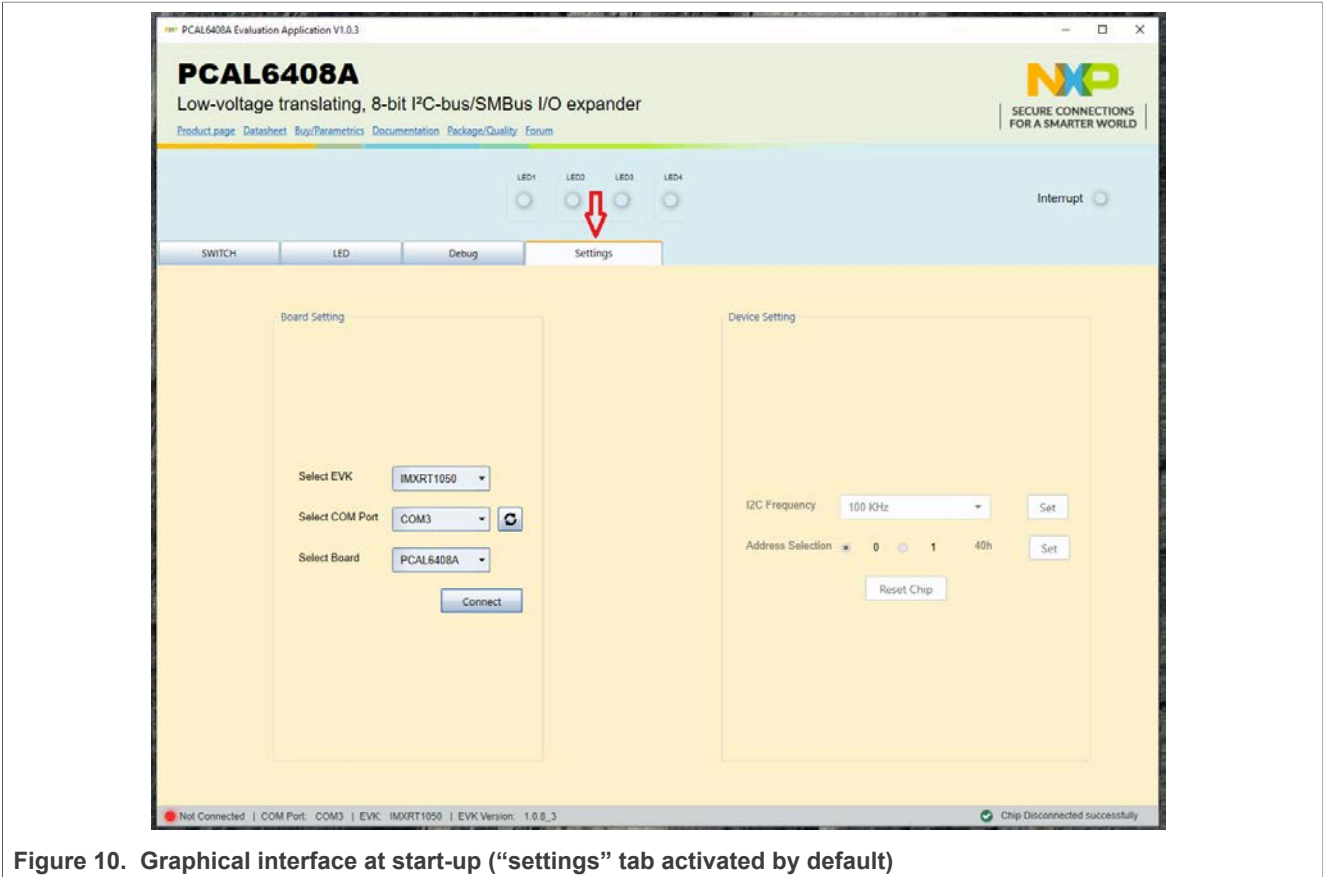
PCAL6408A Evaluation Application V1.0.3

PCAL6408A

Low-voltage translating, 8-bit I²C-bus/SMBus I/O expander

Product page Datasheet Buy/Parametrics Documentation Package/Quality Forum

NXP
SECURE CONNECTIONS FOR A SMARTER WORLD

LED1 LED2 LED3 LED4

Interrupt

SWITCH LED Debug Settings

Board Setting

Select EVK IMXRT1050

Select COM Port COM3

Select Board PCAL6408A

Connect

Device Setting

I2C Frequency 100 KHz Set

Address Selection 0 1 40h Set

Reset Chip

Not Connected | COM Port: COM3 | EVK: IMXRT1050 | EVK Version: 1.0.8_3

Chip Disconnected successfully

Figure 10. Graphical interface at start-up ("settings" tab activated by default)